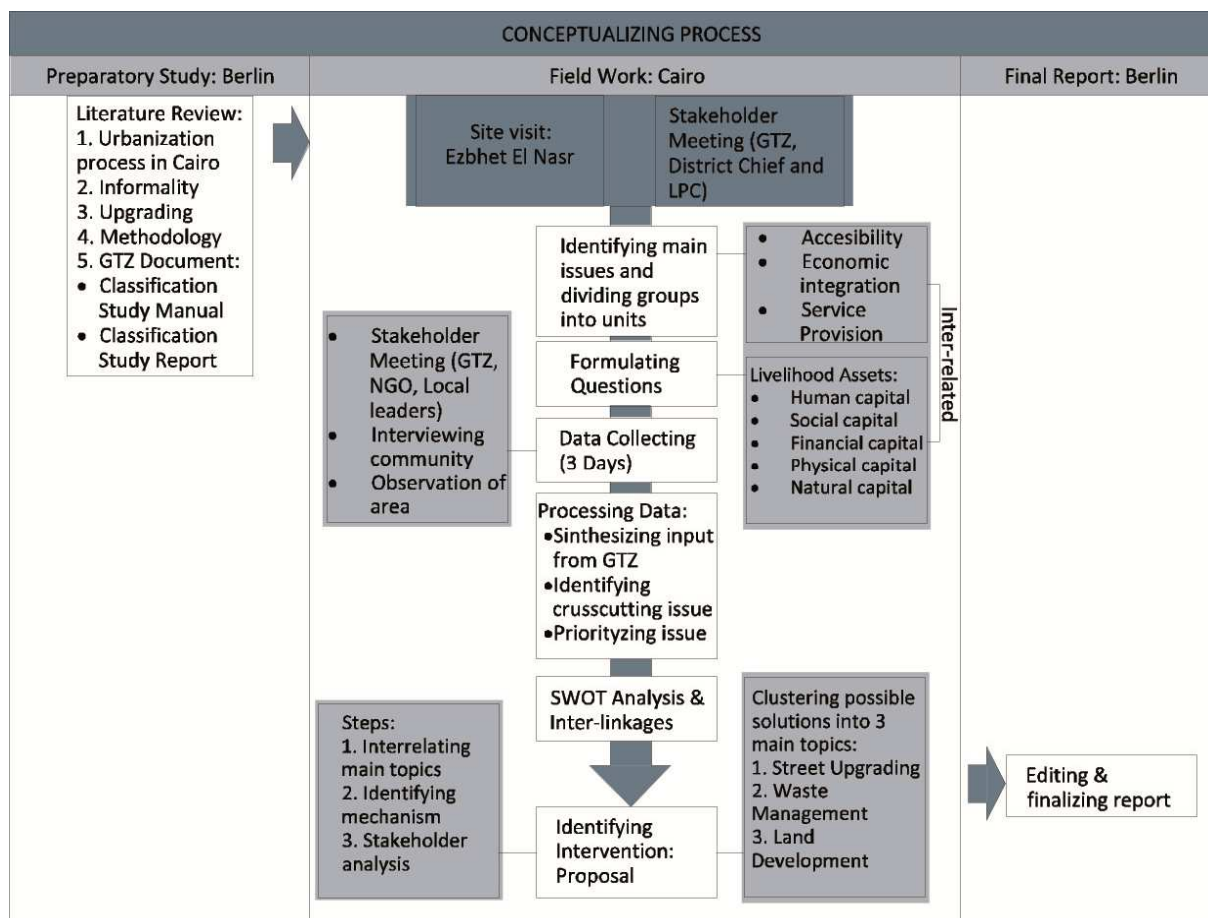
CONCEPTUALIZING PROCESS

Preparatory Study: Berlin

Field Work: Cairo

Final Report: Berlin

Literature Review:
1. Urbanization process in Cairo
2. Informality
3. Upgrading
4. Methodology
5. GTZ Document:
• Classification Study Manual
• Classification Study Report

Site visit: Ezbhet El Nasr

Stakeholder Meeting (GTZ, District Chief and LPC)

Identifying main issues and dividing groups into units

• Accesibility
• Economic integration
• Service Provision

Inter-related

• Stakeholder Meeting (GTZ, NGO, Local leaders)
• Interviewing community
• Observation of area

Formulating Questions

Livelihood Assets:
• Human capital
• Social capital
• Financial capital
• Physical capital
• Natural capital

Data Collecting (3 Days)

Processing Data:
•Sinthesizing input from GTZ
•Identifying crusscutting issue
•Priorityzing issue

SWOT Analysis & Inter-linkages

Steps:
1. Interrelating main topics
2. Identifying mechanism
3. Stakeholder analysis

Clustering possible solutions into 3 main topics:
1. Street Upgrading
2. Waste Management
3. Land Development

Identifying Intervention: Proposal

Editing & finalizing report